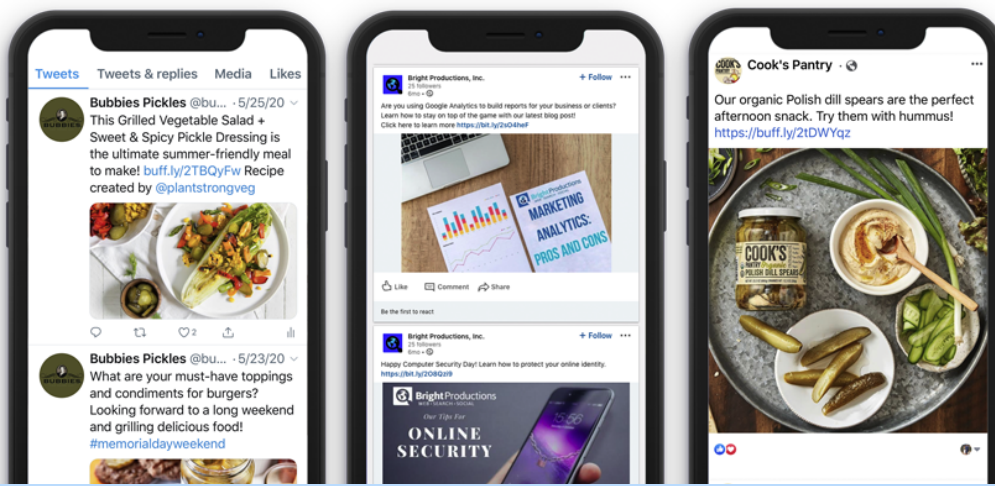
Tweets Tweets & replies Media Likes

Bubbies Pickles @bu... · 5/25/20
This Grilled Vegetable Salad + Sweet & Spicy Pickle Dressing is the ultimate summer-friendly meal to make! buff.ly/2TBQyFw Recipe created by @plantstrongveg

2

Bubbies Pickles @bu... · 5/23/20
What are your must-have toppings and condiments for burgers? Looking forward to a long weekend and grilling delicious food! #memorialdayweekend

Bright Productions, Inc.
25 followers
6mo
+ Follow
Are you using Google Analytics to build reports for your business or clients? Learn how to stay on top of the game with our latest blog post! Click here to learn more https://bit.ly/2sO4heF

Bright Productions
MARKETING ANALYTICS: PROS AND CONS

Like Comment Share

Be the first to react

Bright Productions, Inc.
25 followers
6mo
+ Follow
Happy Computer Security Day! Learn how to protect your online identity. https://bit.ly/2O8Qzl9

Bright Productions
Our Tips For
ONLINE SECURITY

Cook's Pantry
Our organic Polish dill spears are the perfect afternoon snack. Try them with hummus! https://buff.ly/2tDWYqz

COOK'S PANTRY
POLISH DILL SPEARS